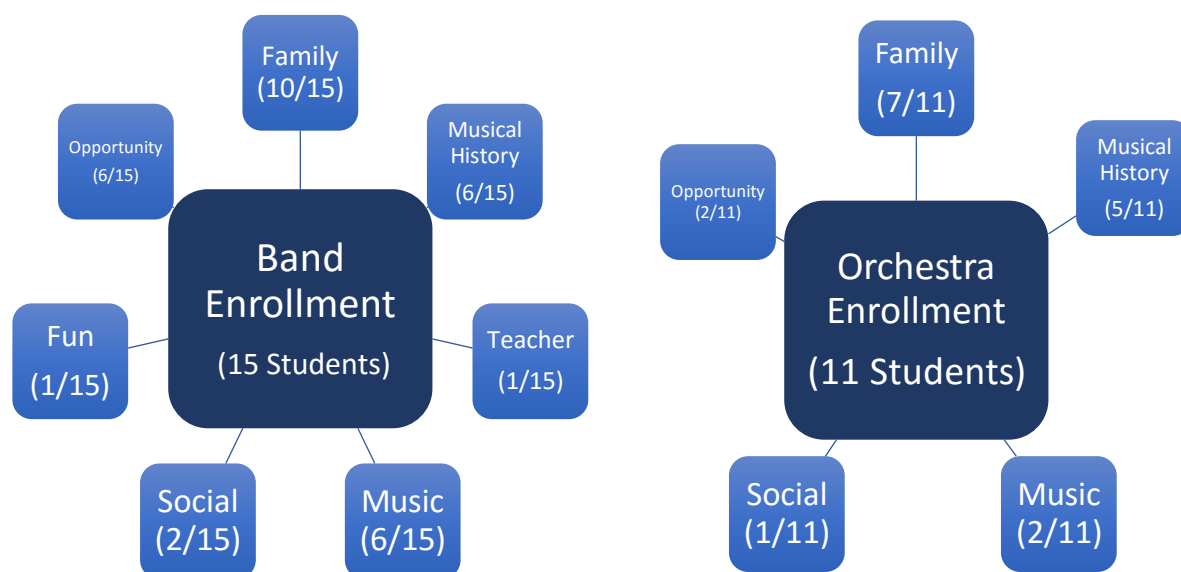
Family
(10/15)

Opportunity
(6/15)

Musical History
(6/15)

Band Enrollment
(15 Students)

Fun
(1/15)

Teacher
(1/15)

Social
(2/15)

Music
(6/15)

Family
(7/11)

Opportunity
(2/11)

Musical History
(5/11)

Orchestra Enrollment
(11 Students)

Social
(1/11)

Music
(2/11)